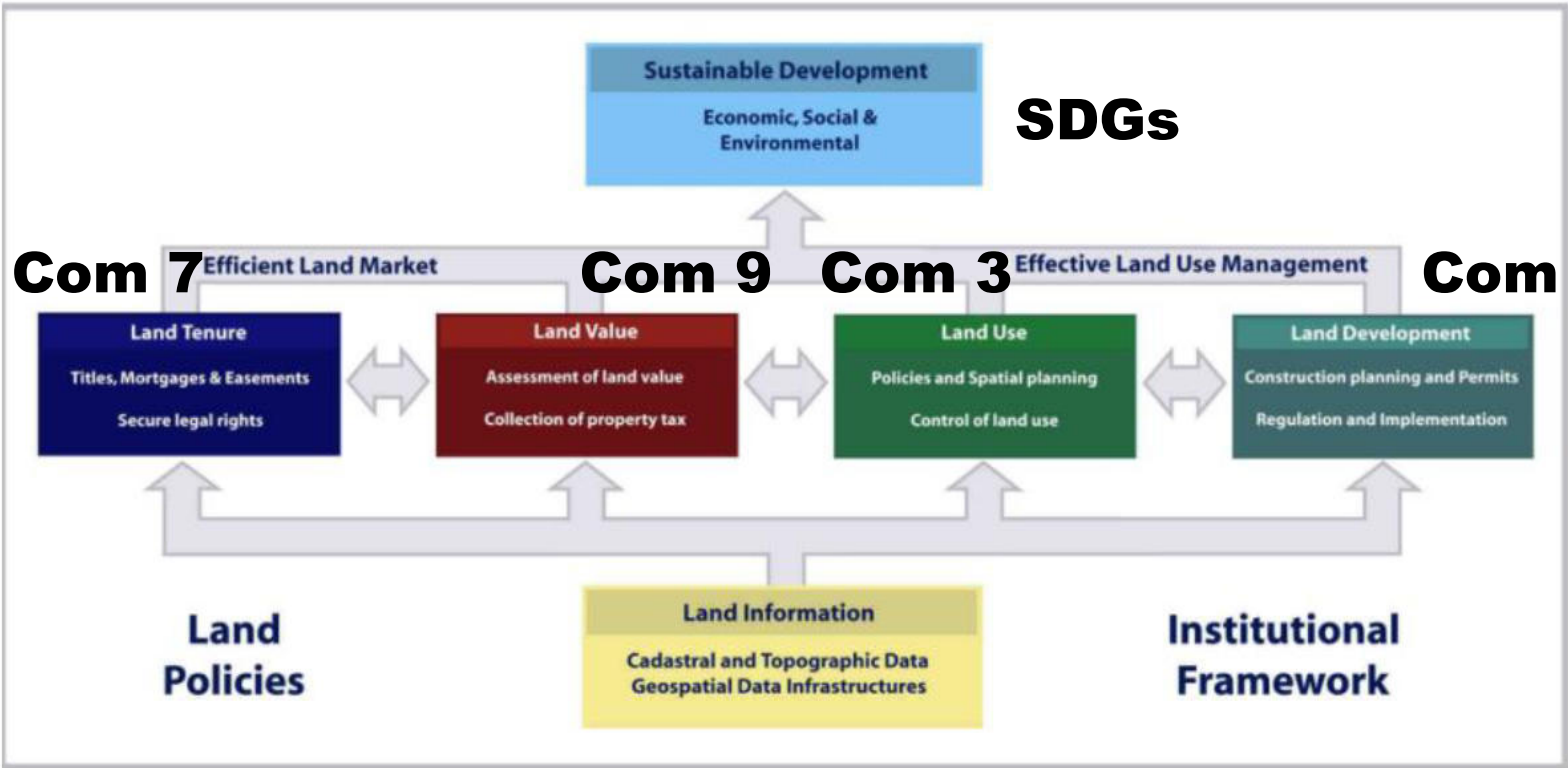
Sustainable Development

Economic, Social & Environmental

SDGs

Com 7

Efficient Land Market

Com 9

Com 3

Effective Land Use Management

Com

Land Tenure

Titles, Mortgages & Easements

Secure legal rights

Land Value

Assessment of land value

Collection of property tax

Land Use

Policies and Spatial planning

Control of land use

Land Development

Construction planning and Permits

Regulation and Implementation

Land Policies

Land Information

Cadastral and Topographic Data
Geospatial Data Infrastructures

Institutional Framework